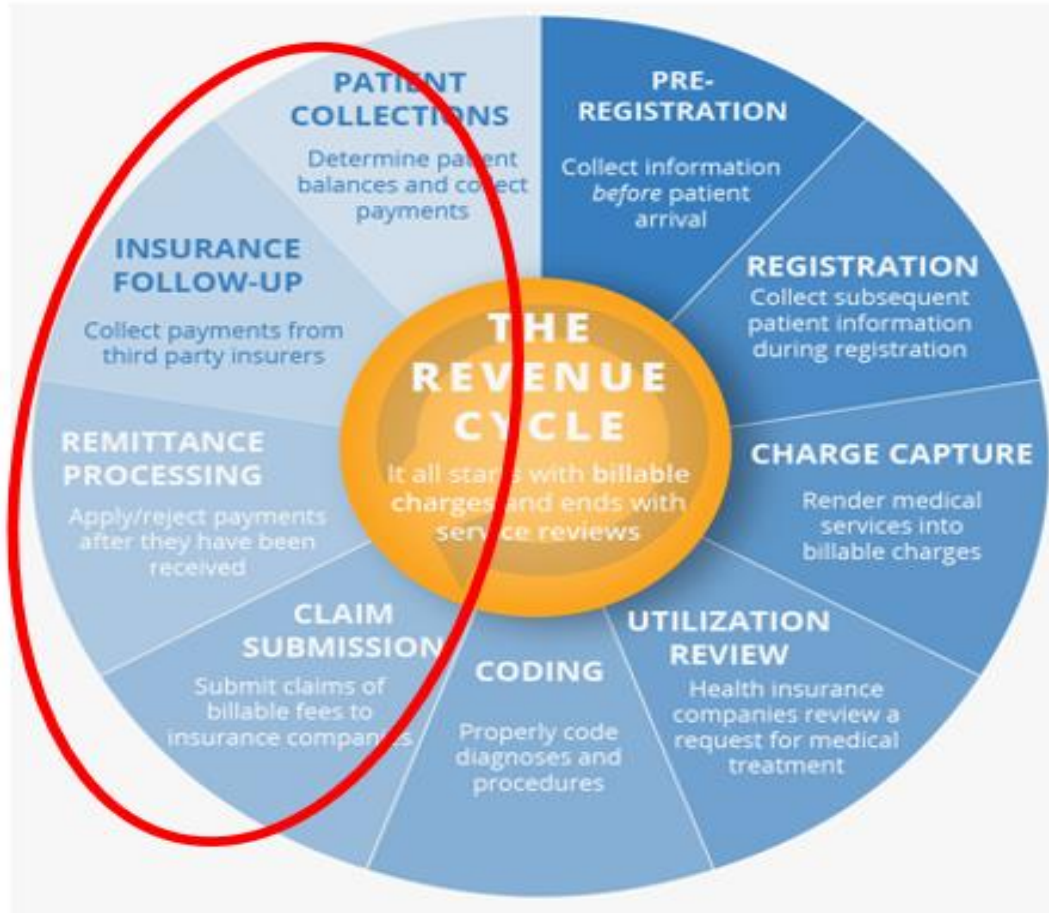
PATIENT COLLECTIONS
Determine patient balances and collect payments

PRE-REGISTRATION
Collect information *before* patient arrival

REGISTRATION
Collect subsequent patient information during registration

CHARGE CAPTURE
Render medical services into billable charges

UTILIZATION REVIEW
Health insurance companies review a request for medical treatment

CODING
Properly code diagnoses and procedures

CLAIM SUBMISSION
Submit claims of billable fees to insurance companies

REMITTANCE PROCESSING
Apply/reject payments after they have been received

INSURANCE FOLLOW-UP
Collect payments from third party insurers

THE REVENUE CYCLE
It all starts with billable charges and ends with service reviews